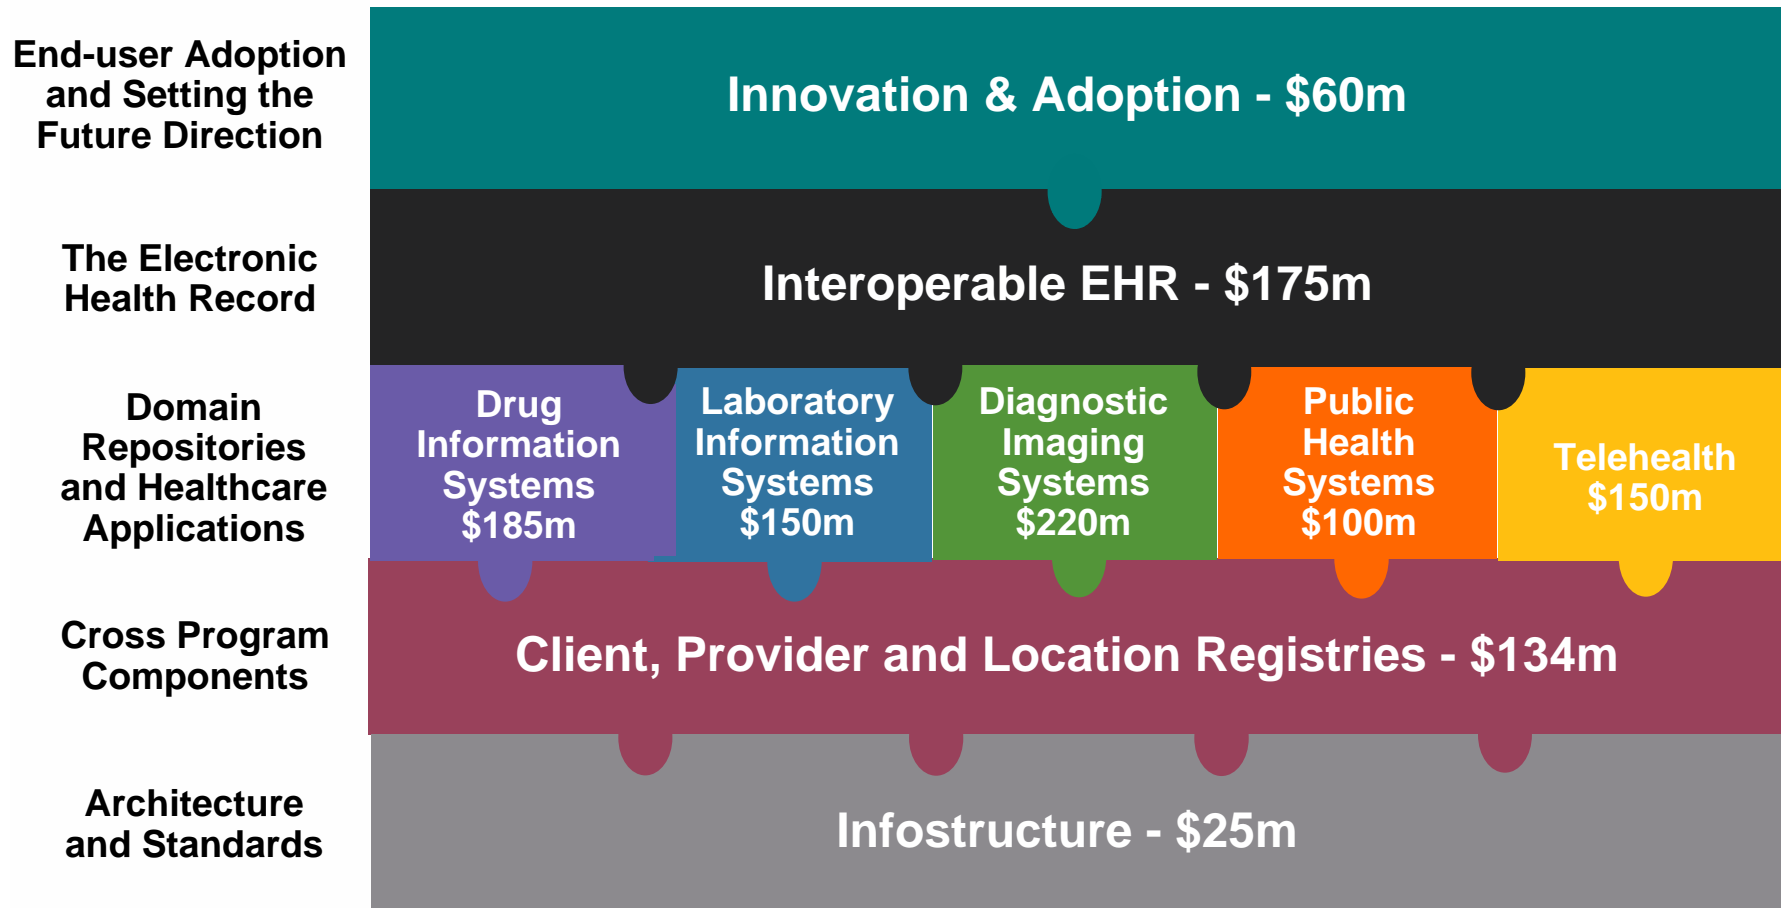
End-user Adoption and Setting the Future Direction

Innovation & Adoption - $60m

The Electronic Health Record

Interoperable EHR - $175m

Domain Repositories and Healthcare Applications

Drug Information Systems $185m

Laboratory Information Systems $150m

Diagnostic Imaging Systems $220m

Public Health Systems $100m

Telehealth $150m

Cross Program Components

Client, Provider and Location Registries - $134m

Architecture and Standards

Infostructure - $25m